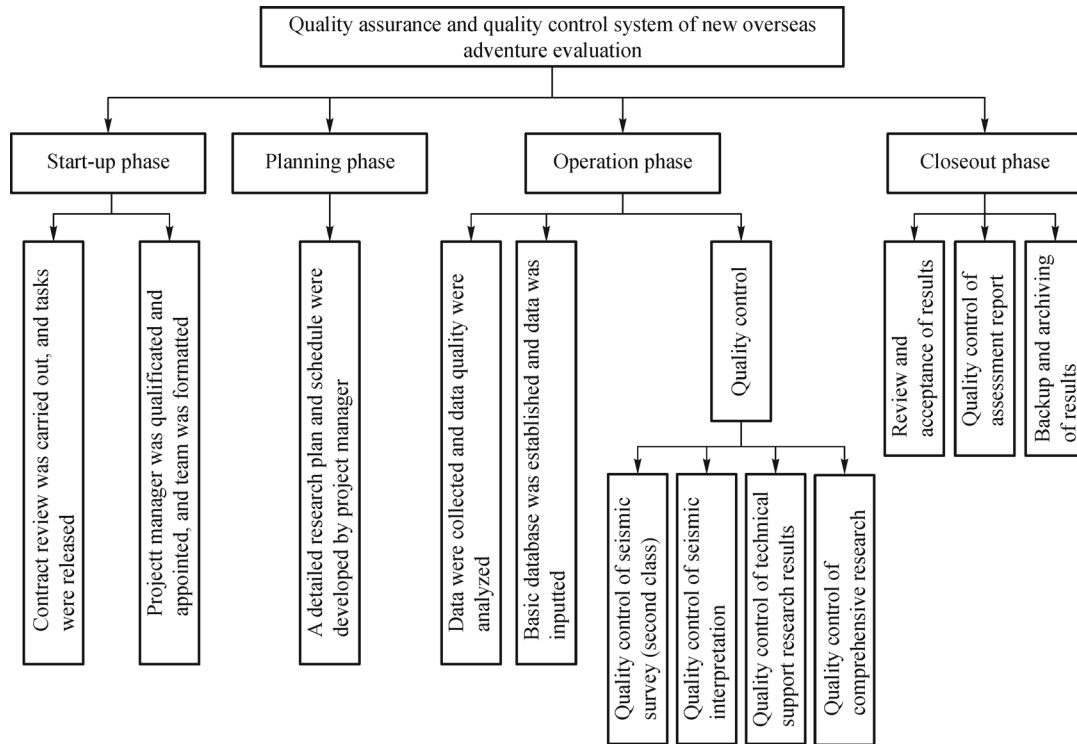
Quality assurance and quality control system of new overseas adventure evaluation

Start-up phase

Contract review was carried out, and tasks were released

Projectt manager was qualificated and appointed, and team was formatted

Planning phase

A detailed research plan and schedule were developed by project manager

Operation phase

Data were collected and data quality were analyzed

Basic database was established and data was inputted

Quality control

Quality control of seismic survey (second class)

Quality control of seismic interpretation

Quality control of technical support research results

Quality control of comprehensive research

Closeout phase

Review and acceptance of results

Quality control of assessment report

Backup and archiving of results